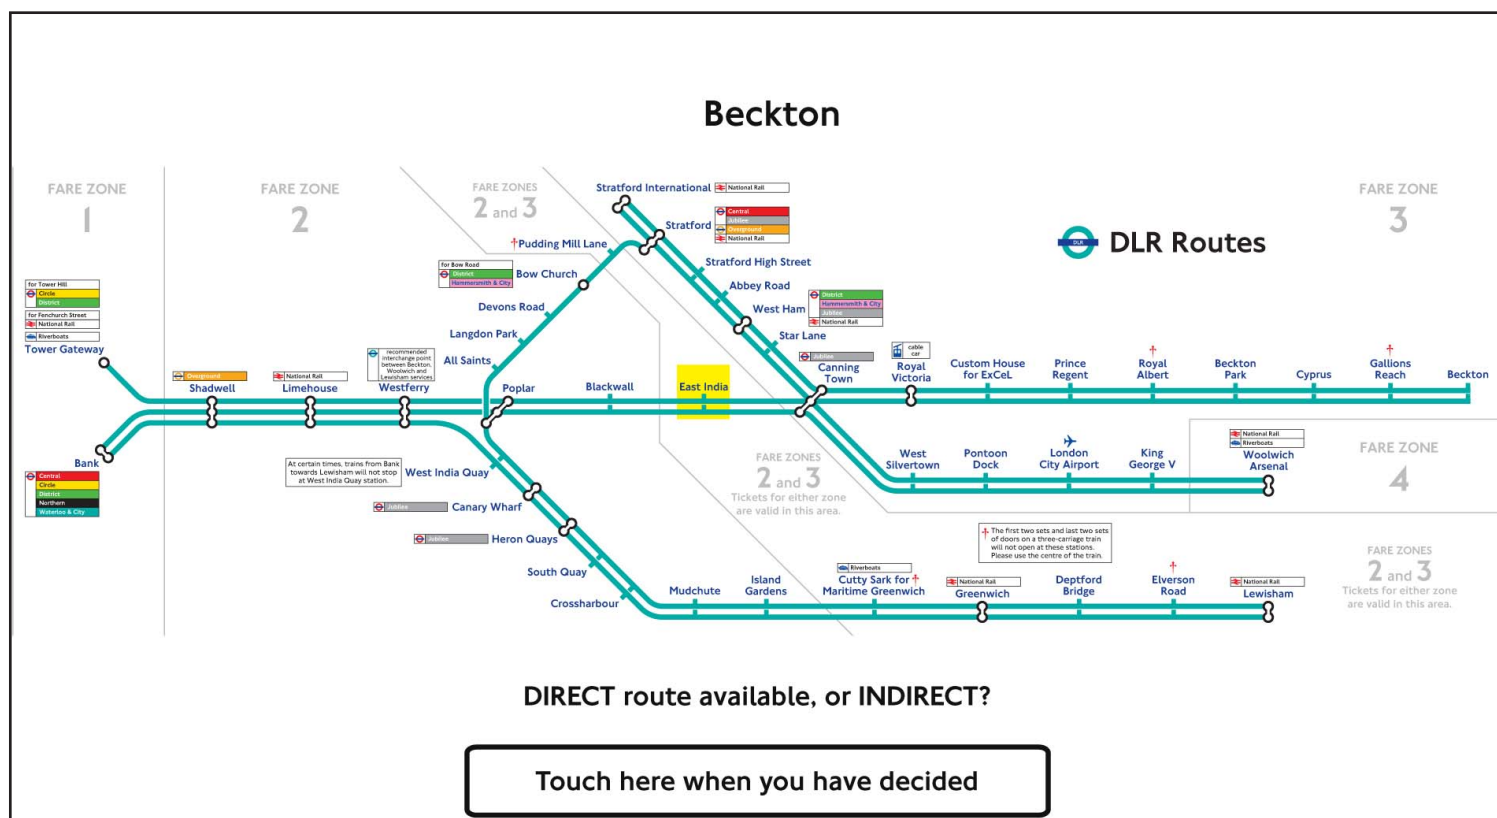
Beckton

FARE ZONE 1

FARE ZONE 2

FARE ZONES 2 and 3

FARE ZONE 3

DLR Routes

for Tower Hill
Circle
District
for Fenchurch Street
National Rail
Riverboats
Tower Gateway

Overground
Shadwell

National Rail
Limehouse

recommended interchange point between Beckton, Woolwich and Lewisham services
Westferry

Bank
Central
Circle
District
Northern
Waterloo & City

Stratford International National Rail
Stratford
Central
Jubilee
Overground
National Rail
Pudding Mill Lane
for Bow Road
District
Hammersmith & City
Bow Church
Devons Road
Langdon Park
All Saints
Poplar
Blackwall
East India
Stratford High Street
Abbey Road
West Ham
District
Hammersmith & City
Jubilee
National Rail
Star Lane
Jubilee
Canning Town
cable car
Royal Victoria
Custom House for ExCeL
Prince Regent
Royal Albert
Beckton Park
Cyprus
Gallions Reach
Beckton

At certain times, trains from Bank towards Lewisham will not stop at West India Quay station.
West India Quay
Jubilee
Canary Wharf
Jubilee
Heron Quays
South Quay
Crossharbour

FARE ZONES 2 and 3
Tickets for either zone are valid in this area.

West Silvertown
Pontoon Dock
London City Airport
King George V
National Rail
Riverboats
Woolwich Arsenal

FARE ZONE 4

The first two sets and last two sets of doors on a three-carriage train will not open at these stations. Please use the centre of the train.

Mudchute
Island Gardens
Riverboats
Cutty Sark for Maritime Greenwich
National Rail
Greenwich
Deptford Bridge
Elverson Road
National Rail
Lewisham

FARE ZONES 2 and 3
Tickets for either zone are valid in this area.

DIRECT route available, or INDIRECT?

Touch here when you have decided